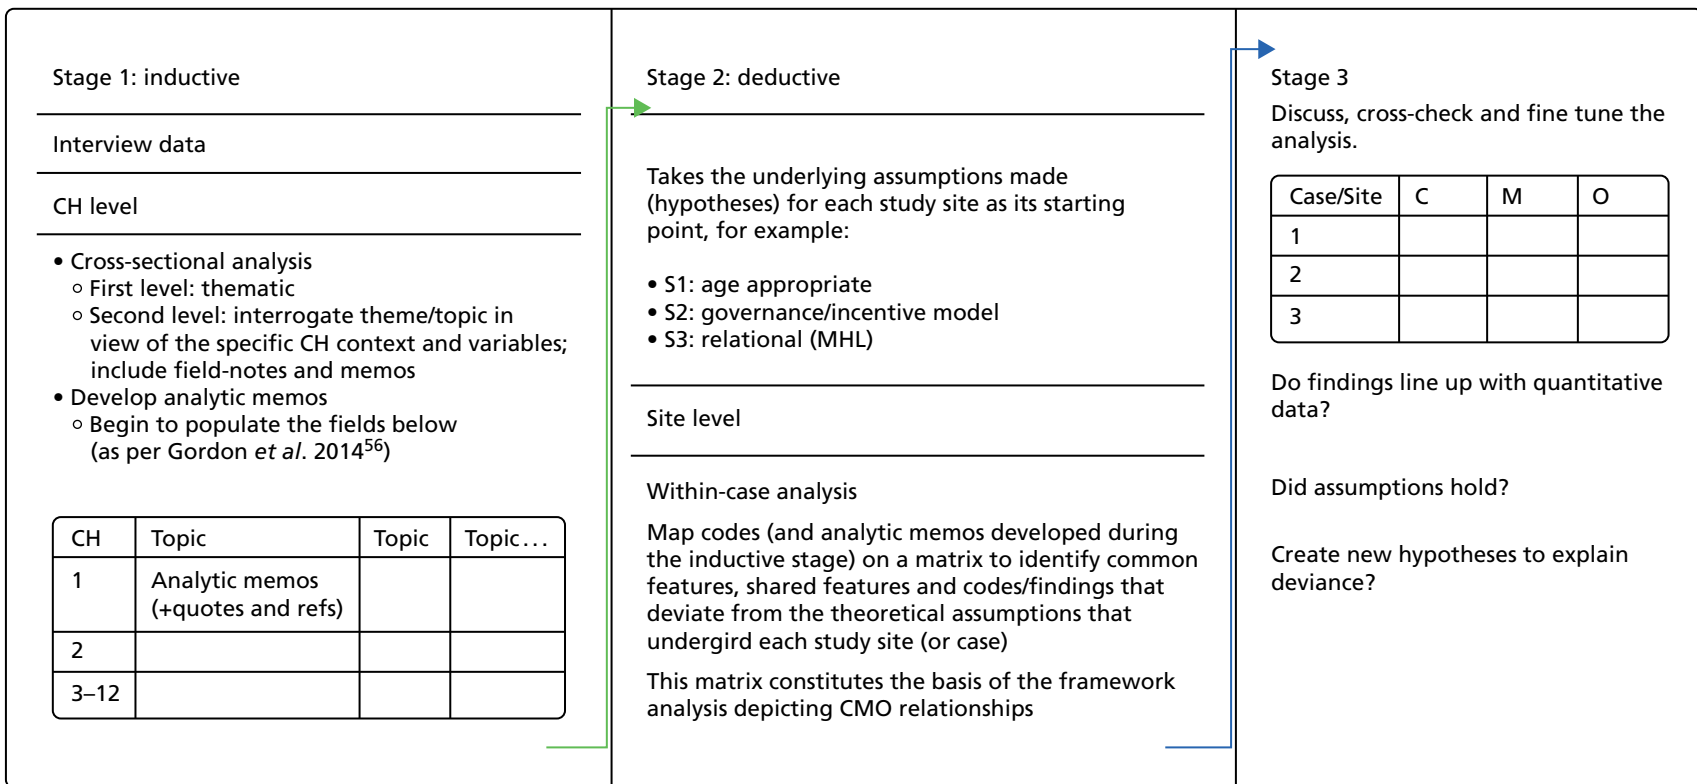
Stage 1: inductive

Interview data

CH level

• Cross-sectional analysis
 ○ First level: thematic
 ○ Second level: interrogate theme/topic in view of the specific CH context and variables; include field-notes and memos
• Develop analytic memos
 ○ Begin to populate the fields below (as per Gordon *et al*. 2014$^{56}$)

| CH | Topic | Topic | Topic… |
|---|---|---|---|
| 1 | Analytic memos (+quotes and refs) | | |
| 2 | | | |
| 3–12 | | | |

Stage 2: deductive

Takes the underlying assumptions made (hypotheses) for each study site as its starting point, for example:

• S1: age appropriate
• S2: governance/incentive model
• S3: relational (MHL)

Site level

Within-case analysis

Map codes (and analytic memos developed during the inductive stage) on a matrix to identify common features, shared features and codes/findings that deviate from the theoretical assumptions that undergird each study site (or case)

This matrix constitutes the basis of the framework analysis depicting CMO relationships

Stage 3

Discuss, cross-check and fine tune the analysis.

| Case/Site | C | M | O |
|---|---|---|---|
| 1 | | | |
| 2 | | | |
| 3 | | | |

Do findings line up with quantitative data?

Did assumptions hold?

Create new hypotheses to explain deviance?